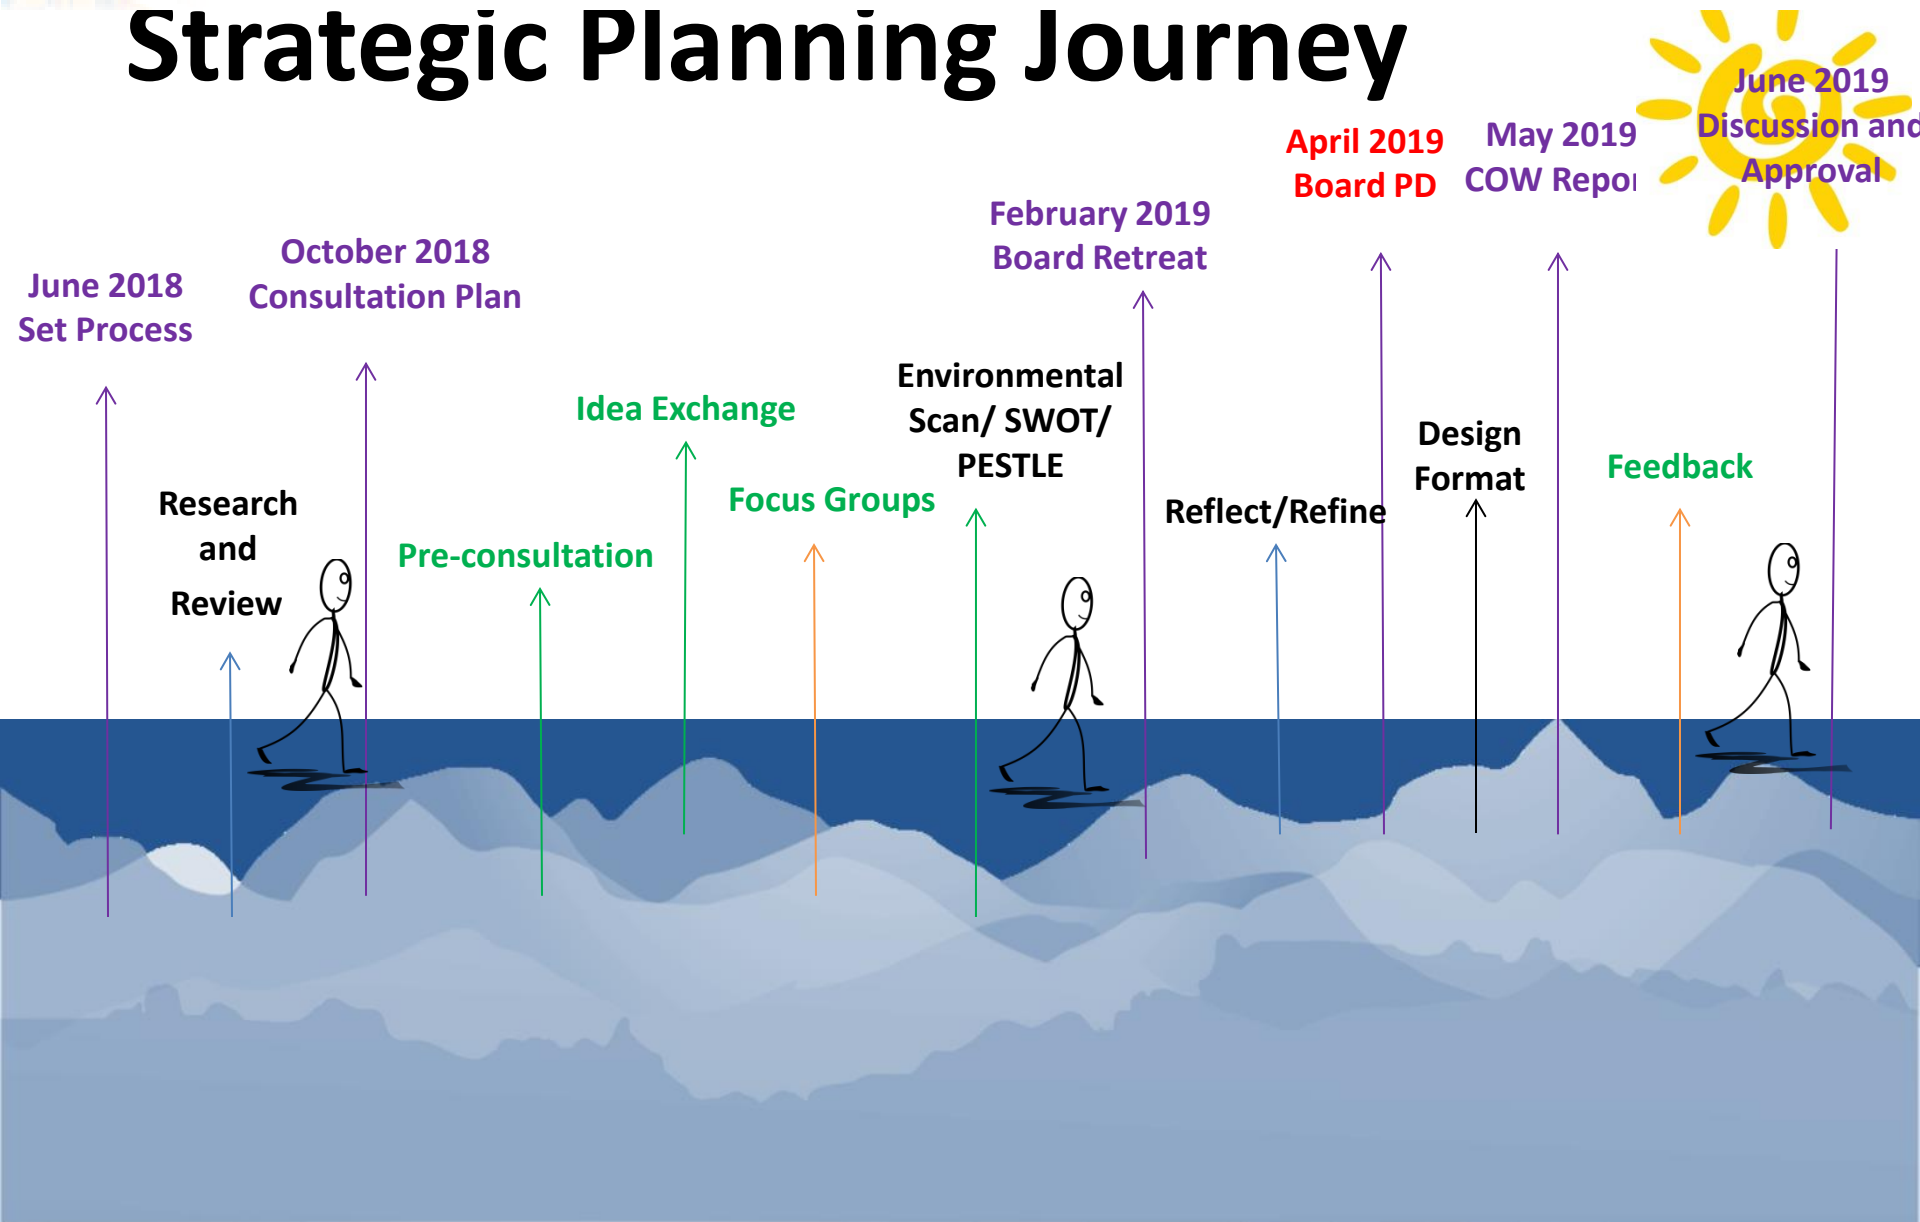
Strategic Planning Journey

June 2018
Set Process

Research
and
Review

October 2018
Consultation Plan

Pre-consultation

Idea Exchange

Focus Groups

Environmental
Scan/ SWOT/
PESTLE

February 2019
Board Retreat

Reflect/Refine

April 2019
Board PD

Design
Format

May 2019
COW Repor

Feedback

June 2019
Discussion and
Approval